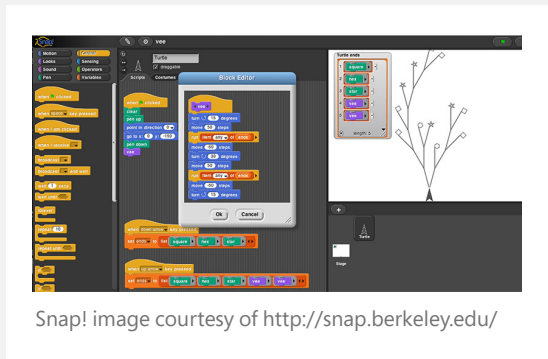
vee

Motion
Control
Looks
Sensing
Sound
Operators
Pen
Variables

Turtle
draggable

Scripts
Costumes

Block Editor

when clicked
when key pressed
when I am clicked
when I receive
broadcast
broadcast and wait
wait 1 secs
wait until
forever
repeat 10
repeat until

when clicked
clear
pen up
point in direction 0
go to x: 0 y: -150
pen down
vee

vee
turn 15 degrees
move 50 steps
run item any of ends
move -50 steps
turn 30 degrees
move 50 steps
run item any of ends
move -50 steps
turn 15 degrees

Ok
Cancel

when down arrow key pressed
set ends to list square hex star

when up arrow key pressed
set ends to list square hex star vee vee

Turtle ends
square
hex
star
vee
vee
length: 5

Turtle
Stage

Snap! image courtesy of http://snap.berkeley.edu/